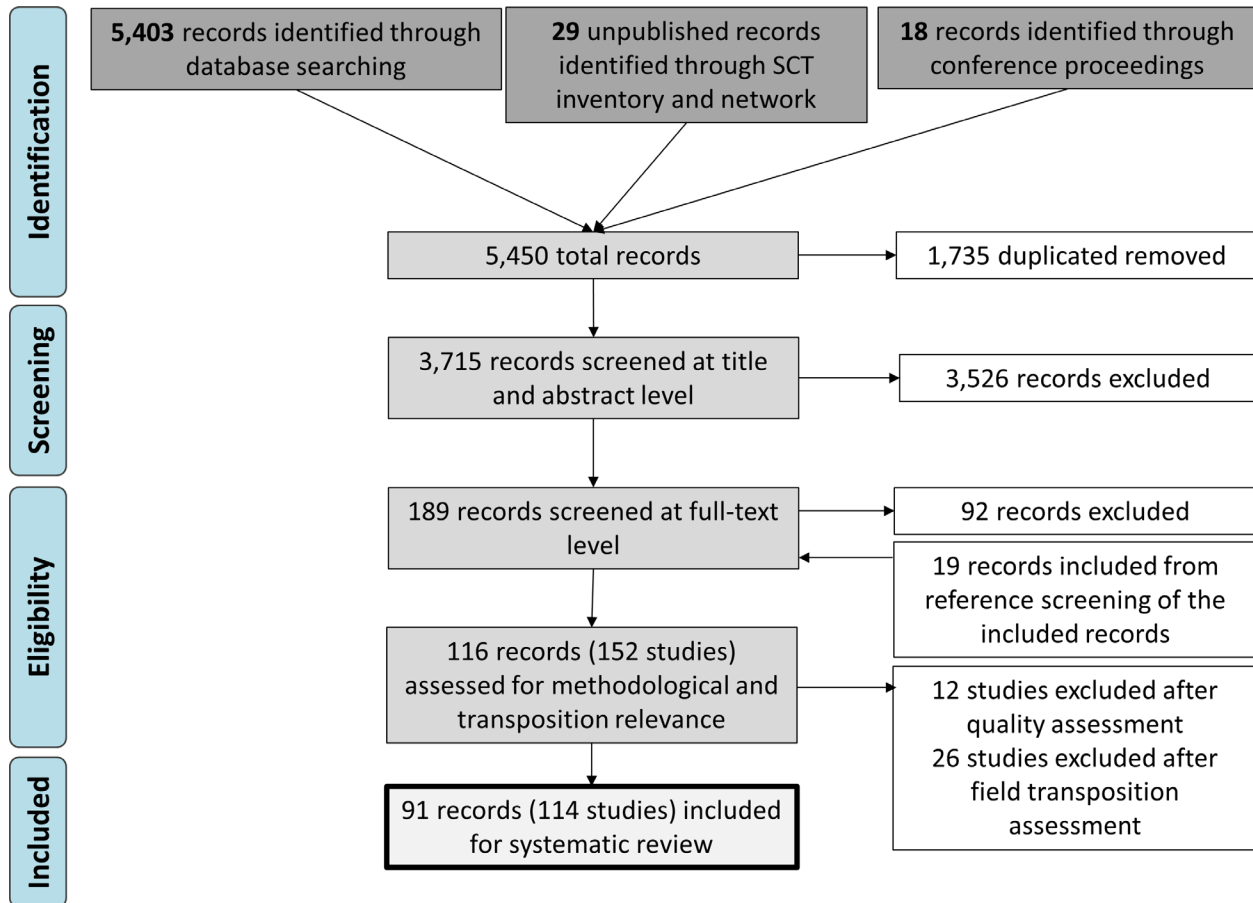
Identification

5,403 records identified through database searching

29 unpublished records identified through SCT inventory and network

18 records identified through conference proceedings

5,450 total records

1,735 duplicated removed

Screening

3,715 records screened at title and abstract level

3,526 records excluded

Eligibility

189 records screened at full-text level

92 records excluded

19 records included from reference screening of the included records

116 records (152 studies) assessed for methodological and transposition relevance

12 studies excluded after quality assessment
26 studies excluded after field transposition assessment

Included

91 records (114 studies) included for systematic review